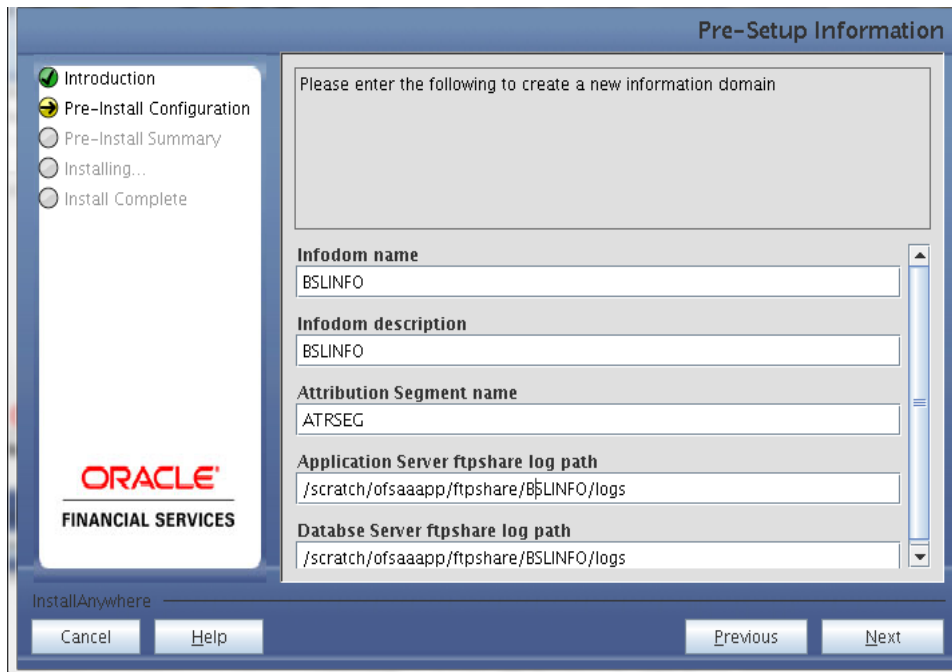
Pre-Setup Information

Introduction
Pre-Install Configuration
Pre-Install Summary
Installing...
Install Complete

ORACLE
FINANCIAL SERVICES

Please enter the following to create a new information domain

Infodom name
BSLINFO

Infodom description
BSLINFO

Attribution Segment name
ATRSEG

Application Server ftpshare log path
/scratch/ofsaaapp/ftpshare/BSLINFO/logs

Databse Server ftpshare log path
/scratch/ofsaaapp/ftpshare/BSLINFO/logs

InstallAnywhere

Cancel
Help
Previous
Next